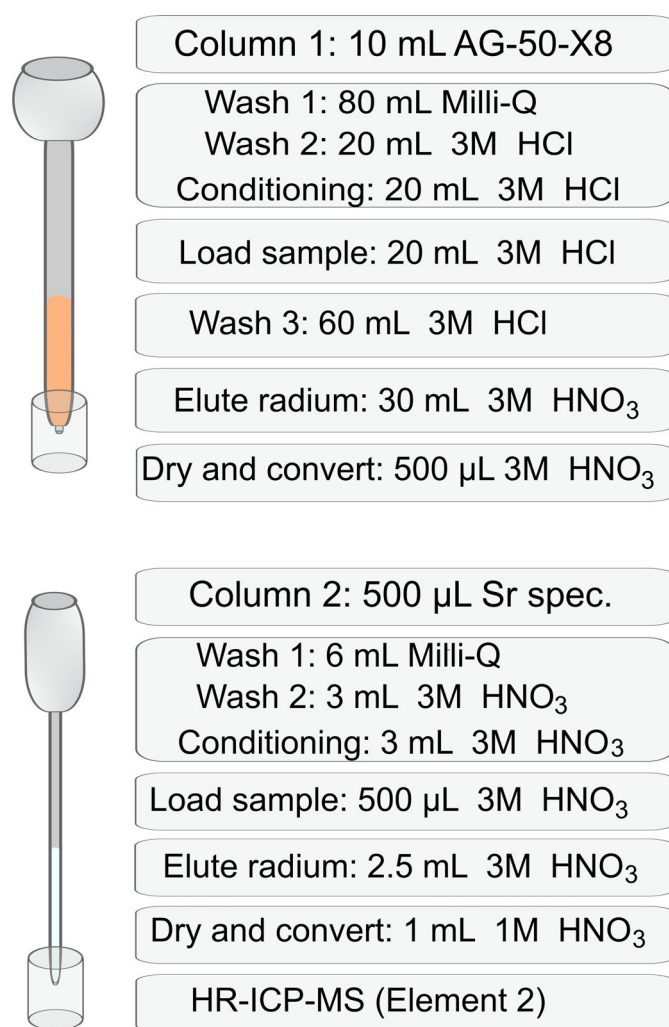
Column 1: 10 mL AG-50-X8

Wash 1: 80 mL Milli-Q
Wash 2: 20 mL 3M HCl
Conditioning: 20 mL 3M HCl

Load sample: 20 mL 3M HCl

Wash 3: 60 mL 3M HCl

Elute radium: 30 mL 3M $HNO_3$

Dry and convert: 500 µL 3M $HNO_3$

Column 2: 500 µL Sr spec.

Wash 1: 6 mL Milli-Q
Wash 2: 3 mL 3M $HNO_3$
Conditioning: 3 mL 3M $HNO_3$

Load sample: 500 µL 3M $HNO_3$

Elute radium: 2.5 mL 3M $HNO_3$

Dry and convert: 1 mL 1M $HNO_3$

HR-ICP-MS (Element 2)